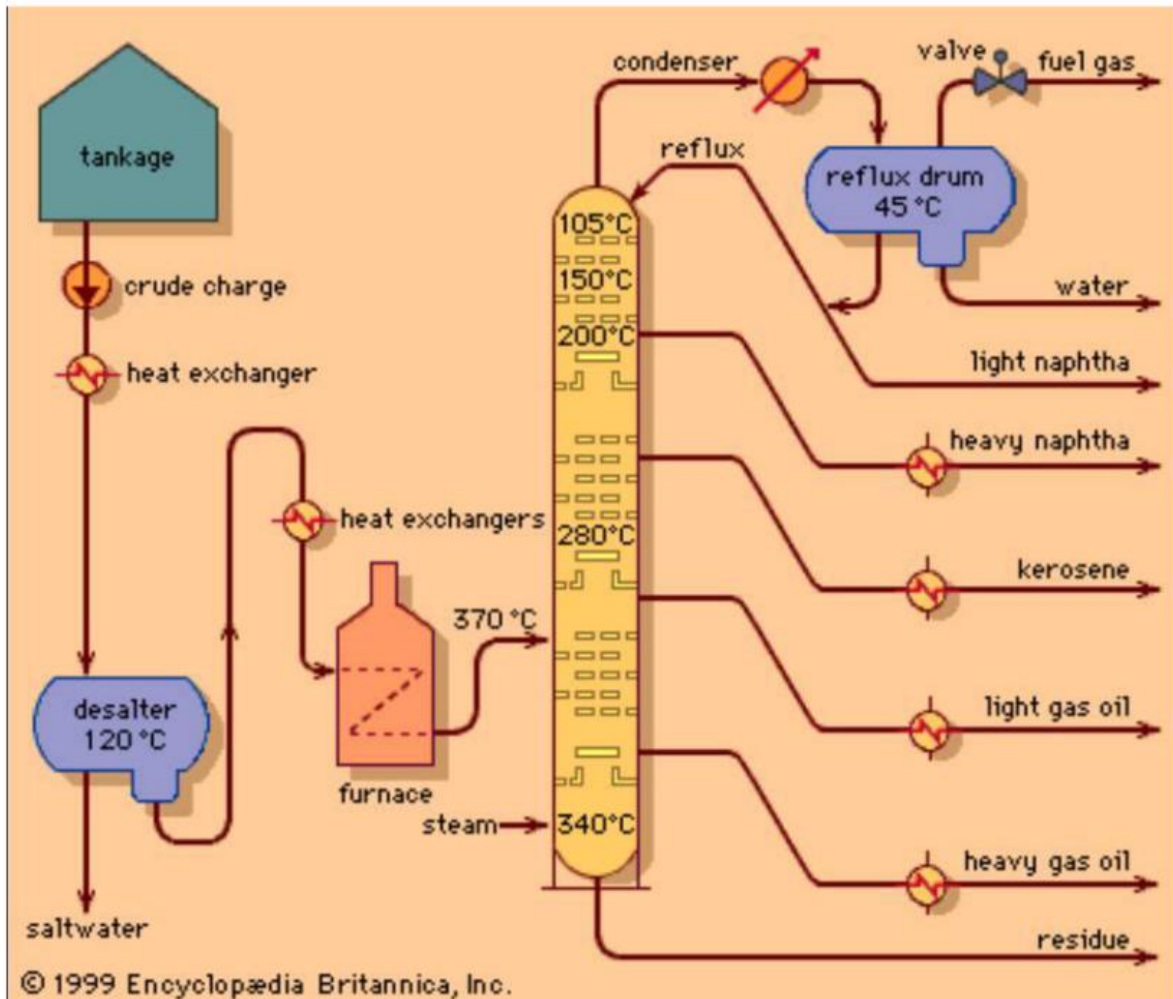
tankage

crude charge

heat exchanger

desalter 120 °C

saltwater

heat exchangers

furnace

370 °C

steam

condenser

valve

fuel gas

reflux

reflux drum 45 °C

water

105°C

150°C

200°C

280°C

340°C

light naphtha

heavy naphtha

kerosene

light gas oil

heavy gas oil

residue

© 1999 Encyclopædia Britannica, Inc.